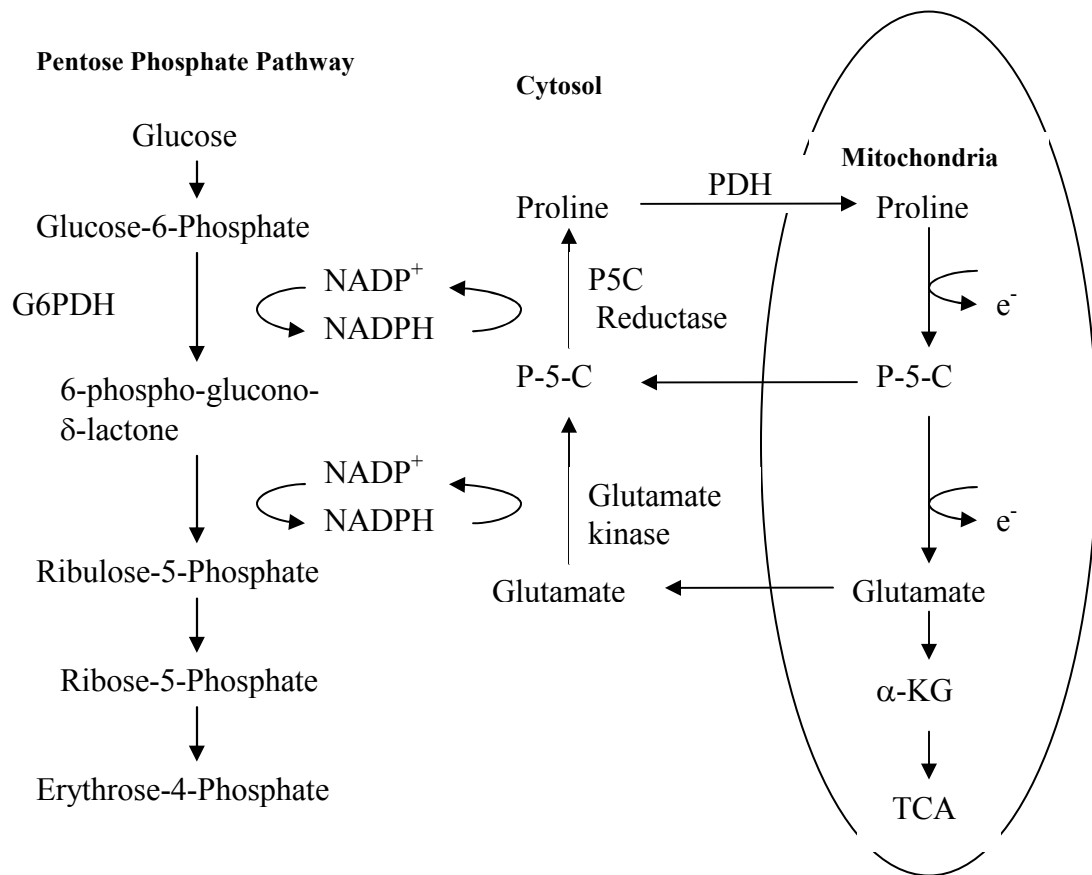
Pentose Phosphate Pathway

Cytosol

Mitochondria

Glucose

Glucose-6-Phosphate

G6PDH

$NADP^+$

NADPH

6-phospho-glucono-δ-lactone

$NADP^+$

NADPH

Ribulose-5-Phosphate

Ribose-5-Phosphate

Erythrose-4-Phosphate

Proline

PDH

P5C Reductase

P-5-C

Glutamate kinase

Glutamate

Proline

$e^-$

P-5-C

$e^-$

Glutamate

α-KG

TCA